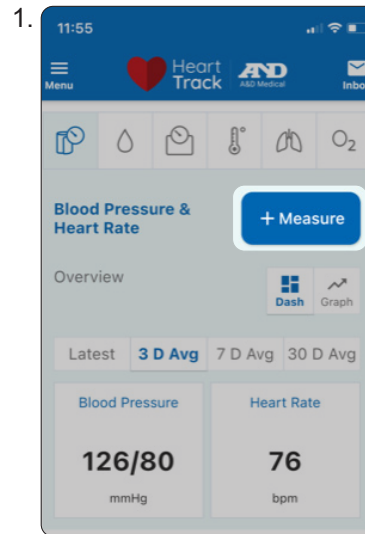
1.

11:55

Menu

Heart Track

A&D

A&D Medical

Inbo

$O_2$

Blood Pressure & Heart Rate

+ Measure

Overview

Dash

Graph

| Latest | 3 D Avg | 7 D Avg | 30 D Avg |
|---|---|---|---|

| Blood Pressure | Heart Rate |
|---|---|
| 126/80 | 76 |
| mmHg | bpm |